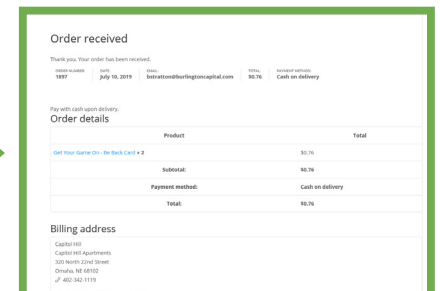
Order received

Thank you. Your order has been received.

ORDER NUMBER: 1897
DATE: July 10, 2019
EMAIL: bstratton@burlingtoncapital.com
TOTAL: $0.76
PAYMENT METHOD: Cash on delivery

Pay with cash upon delivery.

Order details

| Product | Total |
|---|---|
| Get Your Game On - Be Back Card × 2 | $0.76 |
| Subtotal: | $0.76 |
| Payment method: | Cash on delivery |
| Total: | $0.76 |

Billing address

Capitol Hill
Capitol Hill Apartments
320 North 22nd Street
Omaha, NE 68102
402-342-1119